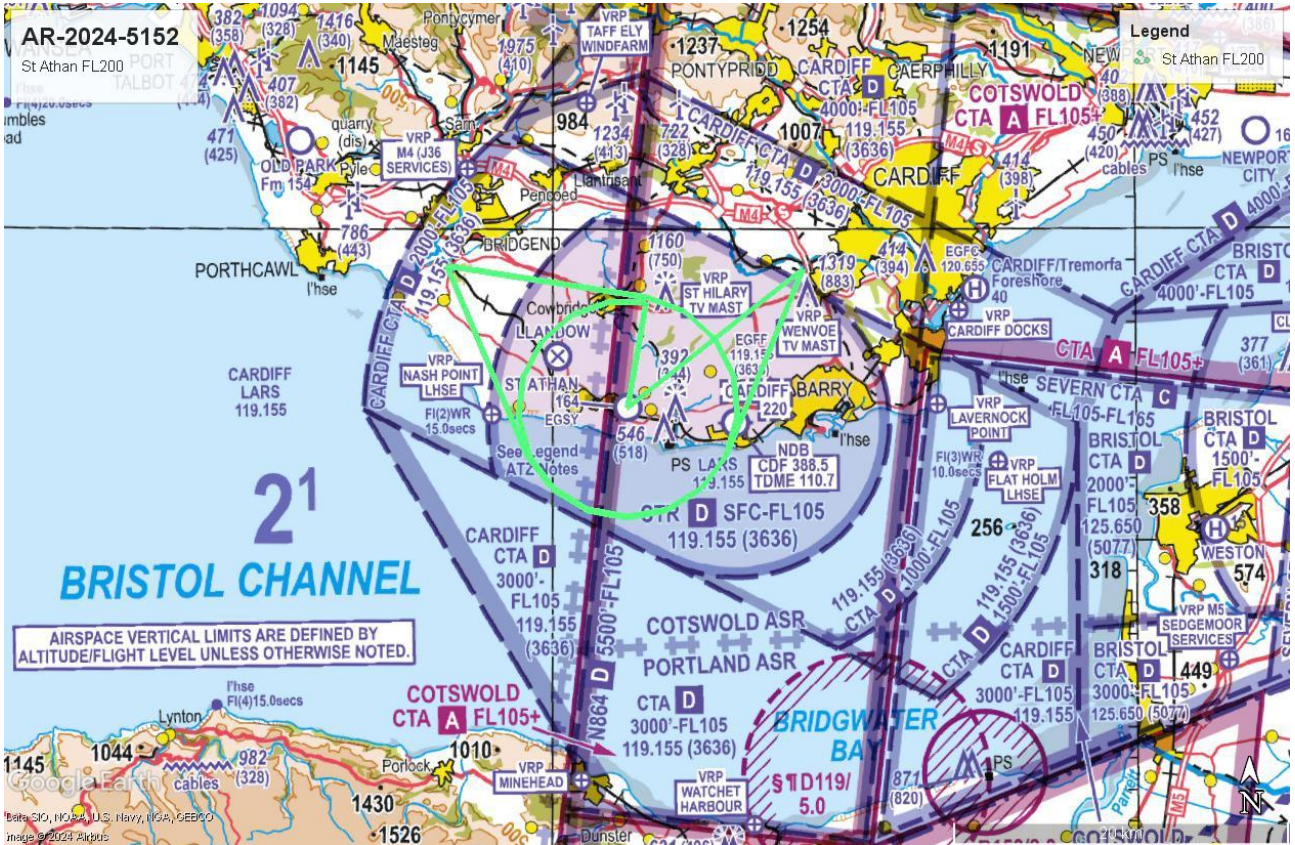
AR-2024-5152
St Athan FL200

Legend
St Athan FL200

382 (358) 1094 (328) 1416 (340) Pontycymer Maesteg 1145 1975 (410) VRP TAFF ELY WINDFARM 1237 PONTYPRIDD 1254 CARDIFF CTA D 4000'-FL105 119.155 (3636) CAERPHILLY 1191 NEW 40 (388) 452 (427) 450 (420) cables PS l'hse NEWPORT CITY

PORT TALBOT 407 (382) 471 (425) OLD PARK Fm 154 quarry (dis) Sarn Pyle VRP M4 (J36 SERVICES) M4 Pencoed Llantrisant 984 1234 (413) 722 (328) 1007 CARDIFF CTA D 119.155 (3636) 3000'-FL105 CARDIFF 414 (398)

COTSWOLD CTA A FL105+

786 (443) BRIDGEND PORTHCAWL l'hse CARDIFF CTA D 2000'-FL105 119.155 (3636)

1160 (750) VRP ST HILARY TV MAST 1319 (883) VRP WENVOE TV MAST 414 (394) EGFC 120.655 CARDIFF/Tremorfa Foreshore 40 VRP CARDIFF DOCKS

Cowbridge LLANDOW EGFF 119.155 (363) 392 (344) ST ATHAN 164 EGSY CARDIFF 220 BARRY l'hse

VRP NASH POINT LHSE Fl(2)WR 15.0secs See Legend ATZ Notes

546 (518) PS LARS 119.155 NDB CDF 388.5 TDME 110.7

CTR D SFC-FL105 119.155 (3636)

CARDIFF LARS 119.155

CARDIFF CTA D 4000'-FL105 BRISTOL CTA D 4000'-FL105 377 (361)

CTA A FL105+ l'hse SEVERN CTA C FL105-FL165 VRP LAVERNOCK POINT Fl(3)WR 10.0secs VRP FLAT HOLM LHSE 256

BRISTOL CTA D 1500'-FL105 BRISTOL CTA D 2000'-FL105 125.650 (5077) 358 WESTON 574 318

$2^1$

BRISTOL CHANNEL

CARDIFF CTA D 3000'-FL105 119.155 (3636)

N864 D 5500'-FL105

COTSWOLD ASR PORTLAND ASR CTA D 3000'-FL105 119.155 (3636)

119.155 (3636) CTA D 1000'-FL105 119.155 (3636) CTA D 1500'-FL105

CARDIFF CTA D 3000'-FL105 119.155 BRISTOL CTA D 3000'-FL105 125.650 (5077) VRP M5 SEDGEMOOR SERVICES 449

AIRSPACE VERTICAL LIMITS ARE DEFINED BY ALTITUDE/FLIGHT LEVEL UNLESS OTHERWISE NOTED.

COTSWOLD CTA A FL105+

l'hse Fl(4)15.0secs Lynton 1044 1145 982 (328) cables 1010 Porlock 1430 1526 VRP MINEHEAD VRP WATCHET HARBOUR Dunster BRIDGWATER BAY § ¶ D119/ 5.0 871 (820) PS COTSWOLD

Google Earth
Data SIO, NOAA, U.S. Navy, NGA, GEBCO
Image © 2024 Airbus
N